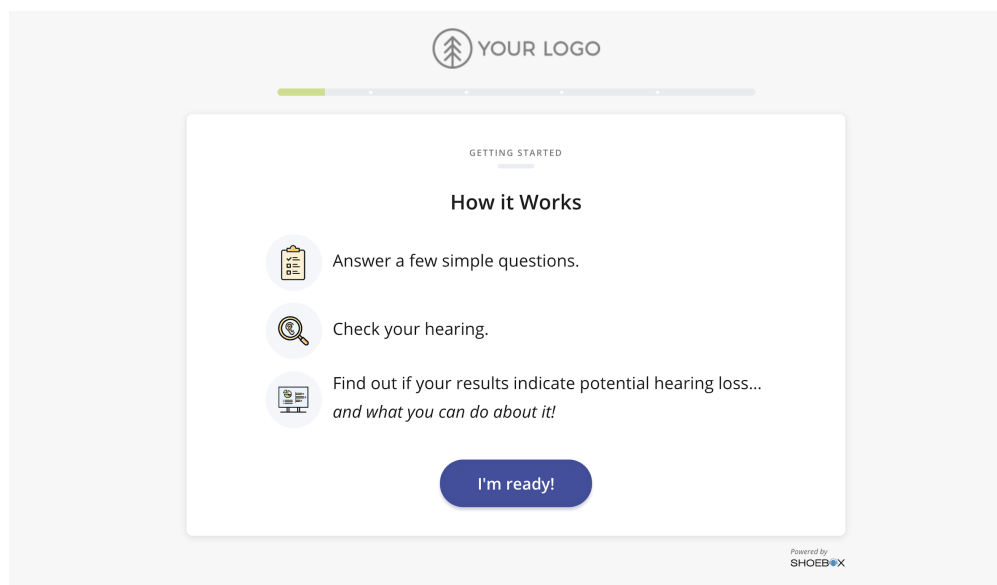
YOUR LOGO

GETTING STARTED

How it Works

Answer a few simple questions.

Check your hearing.

Find out if your results indicate potential hearing loss... *and what you can do about it!*

I'm ready!

Powered by
SHOEBOX